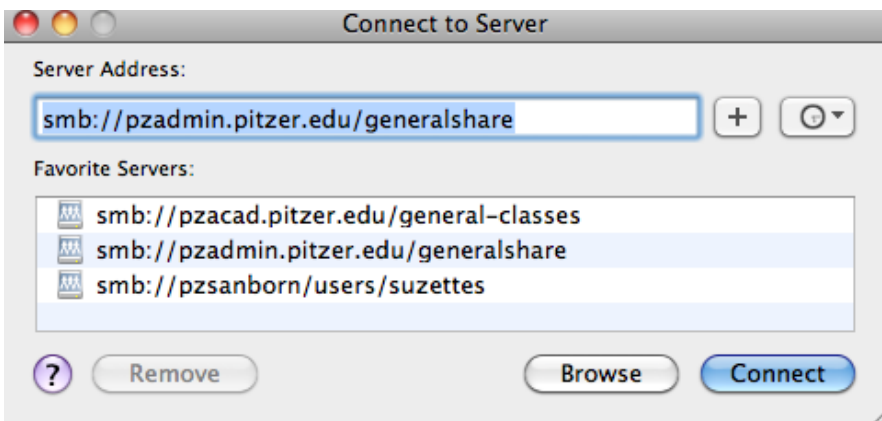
Connect to Server

Server Address:

smb://pzadmin.pitzer.edu/generalshare

+

Favorite Servers:

smb://pzacad.pitzer.edu/general-classes
smb://pzadmin.pitzer.edu/generalshare
smb://pzsanborn/users/suzettes

?

Remove

Browse

Connect